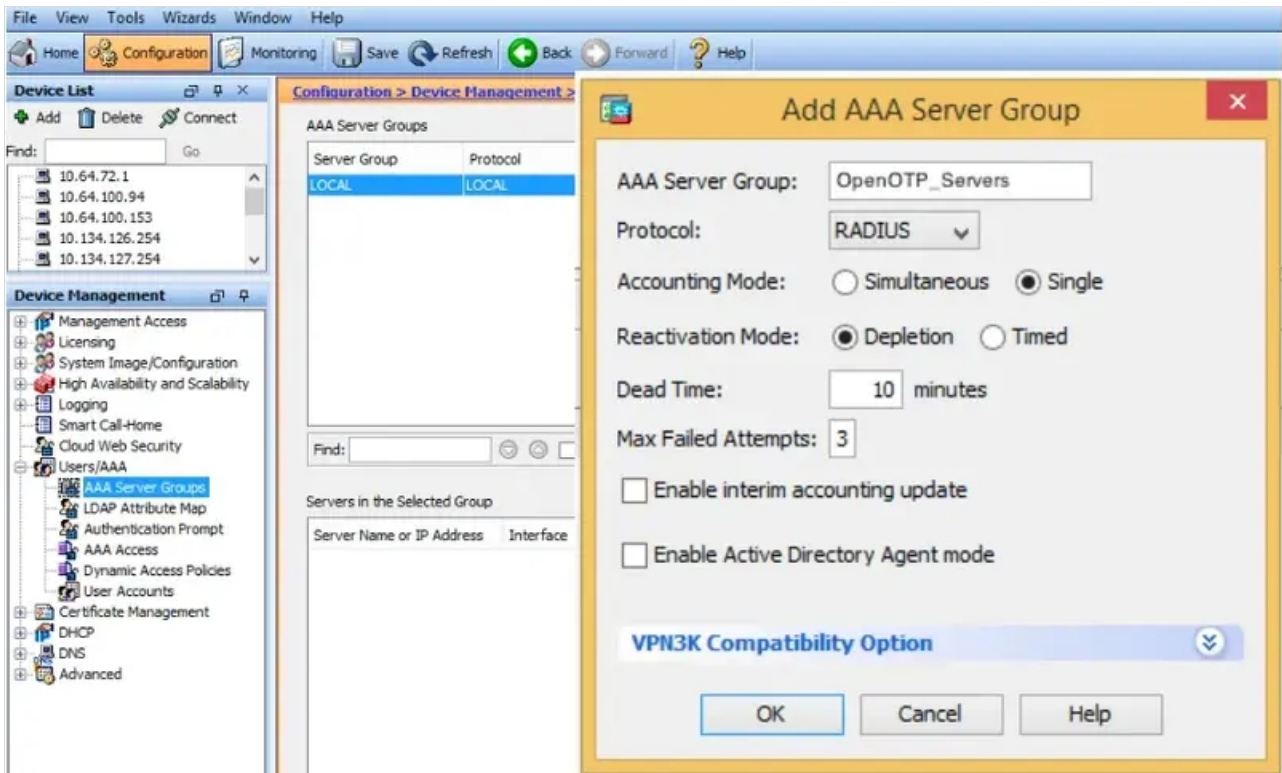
File View Tools Wizards Window Help

Home Configuration Monitoring Save Refresh Back Forward Help

Device List

Add Delete Connect

Find: Go

10.64.72.1
10.64.100.94
10.64.100.153
10.134.126.254
10.134.127.254

Device Management

Management Access
Licensing
System Image/Configuration
High Availability and Scalability
Logging
Smart Call-Home
Cloud Web Security
Users/AAA
AAA Server Groups
LDAP Attribute Map
Authentication Prompt
AAA Access
Dynamic Access Policies
User Accounts
Certificate Management
DHCP
DNS
Advanced

Configuration > Device Management >

AAA Server Groups

| Server Group | Protocol |
|---|---|
| LOCAL | LOCAL |

Find:

Servers in the Selected Group

| Server Name or IP Address | Interface |
|---|---|

Add AAA Server Group

AAA Server Group: OpenOTP_Servers

Protocol: RADIUS

Accounting Mode: Simultaneous Single

Reactivation Mode: Depletion Timed

Dead Time: 10 minutes

Max Failed Attempts: 3

Enable interim accounting update

Enable Active Directory Agent mode

VPN3K Compatibility Option

OK Cancel Help